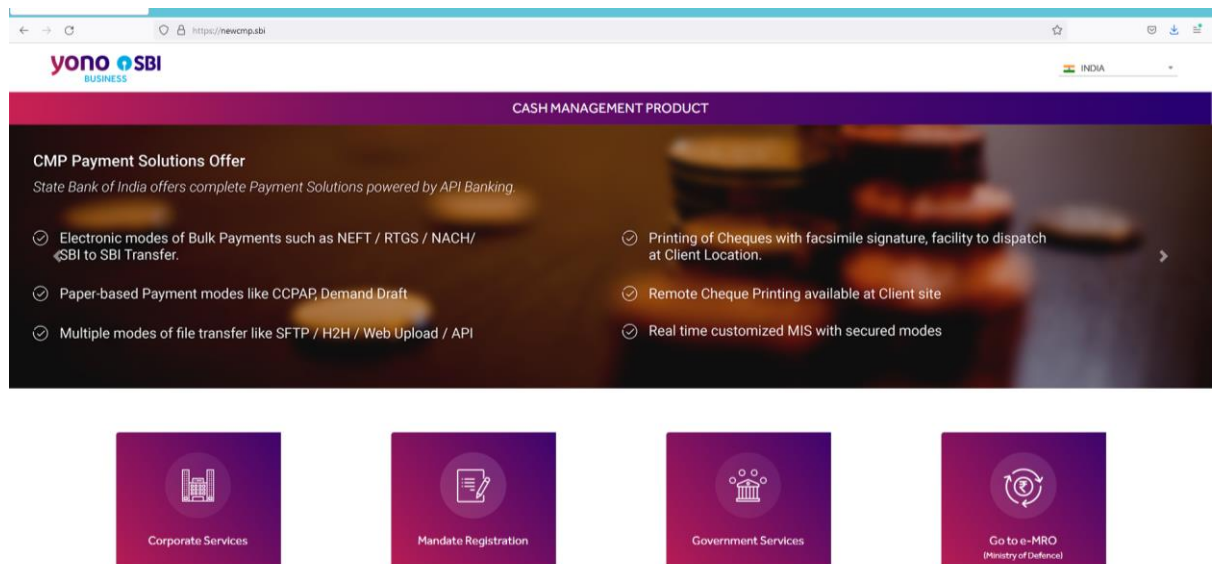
https://newcmp.sbi

yono SBI
BUSINESS

INDIA

CASH MANAGEMENT PRODUCT

CMP Payment Solutions Offer

State Bank of India offers complete Payment Solutions powered by API Banking.

Electronic modes of Bulk Payments such as NEFT / RTGS / NACH/ SBI to SBI Transfer.

Paper-based Payment modes like CCPAP, Demand Draft

Multiple modes of file transfer like SFTP / H2H / Web Upload / API

Printing of Cheques with facsimile signature, facility to dispatch at Client Location.

Remote Cheque Printing available at Client site

Real time customized MIS with secured modes

Corporate Services

Mandate Registration

Government Services

Go to e-MRO
(Ministry of Defence)